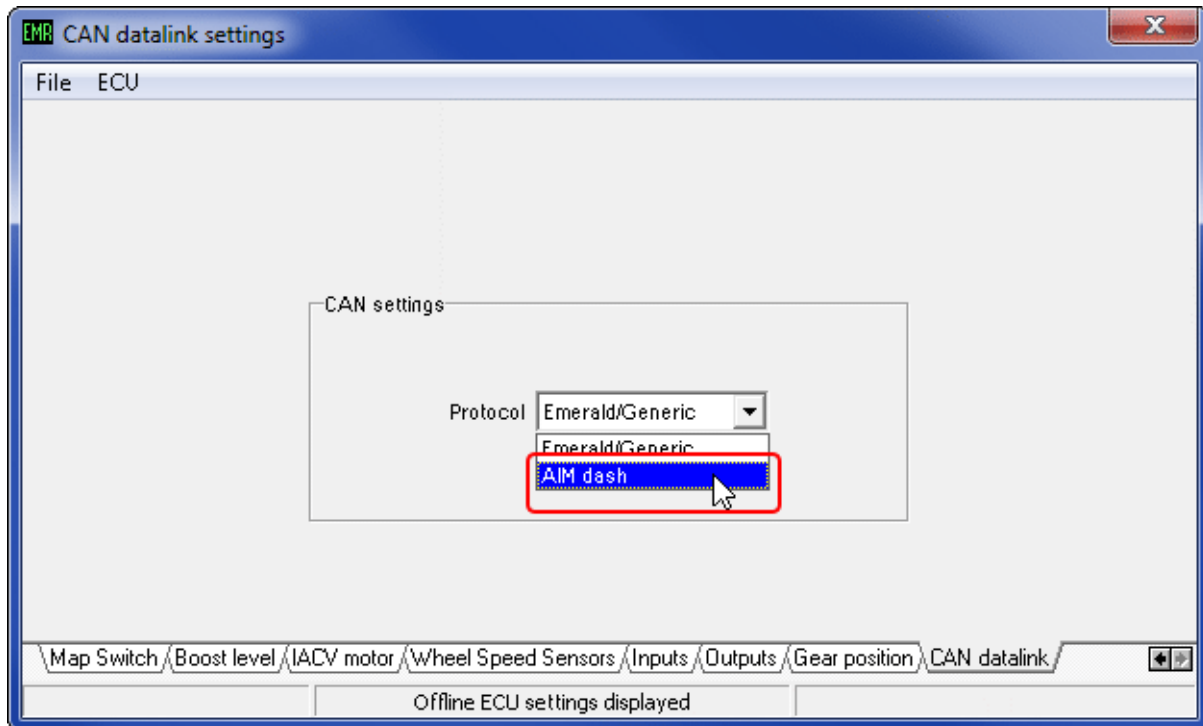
EMR CAN datalink settings

File ECU

CAN settings

Protocol Emerald/Generic

Emerald/Generic
AIM dash

Map Switch | Boost level | IACV motor | Wheel Speed Sensors | Inputs | Outputs | Gear position | CAN datalink

Offline ECU settings displayed